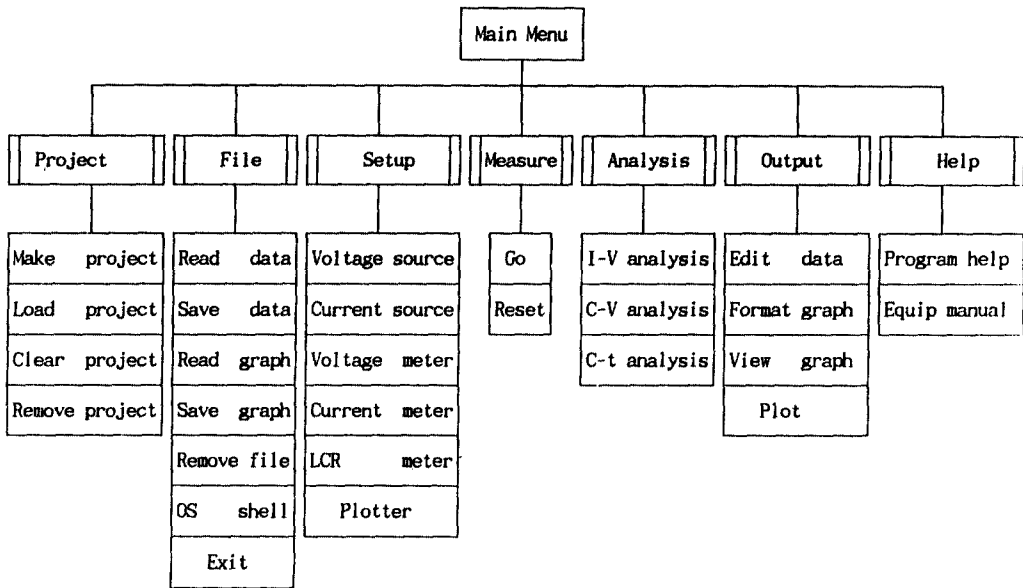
Main Menu

Project
Make project
Load project
Clear project
Remove project

File
Read data
Save data
Read graph
Save graph
Remove file
OS shell
Exit

Setup
Voltage source
Current source
Voltage meter
Current meter
LCR meter
Plotter

Measure
Go
Reset

Analysis
I-V analysis
C-V analysis
C-t analysis

Output
Edit data
Format graph
View graph
Plot

Help
Program help
Equip manual